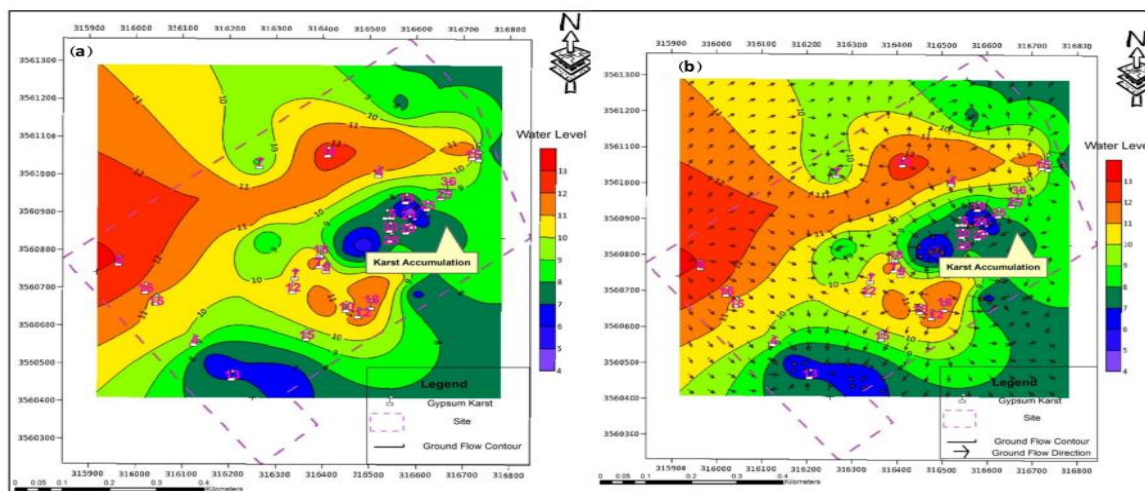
(a)

315900 316000 316100 316200 316300 316400 316500 316600 316700 316800

3561300
3561200
3561100
3561000
3560900
3560800
3560700
3560600
3560500
3560400
3560300

N

Water Level

13
12
11
10
9
8
7
6
5
4

Karst Accumulation

Legend
Gypsum Karst
Site
Ground Flow Contour

0 0.05 0.1 0.2 0.3 0.4 Kilometers

(b)

315900 316000 316100 316200 316300 316400 316500 316600 316700 316800

3561300
3561200
3561100
3561000
3560900
3560800
3560700
3560600
3560500
3560400
3560300

N

Water Level

13
12
11
10
9
8
7
6
5
4

Karst Accumulation

Legend
Gypsum Karst
Site
Ground Flow Contour
Ground Flow Direction

0 0.05 0.1 0.2 0.3 0.4 Kilometers